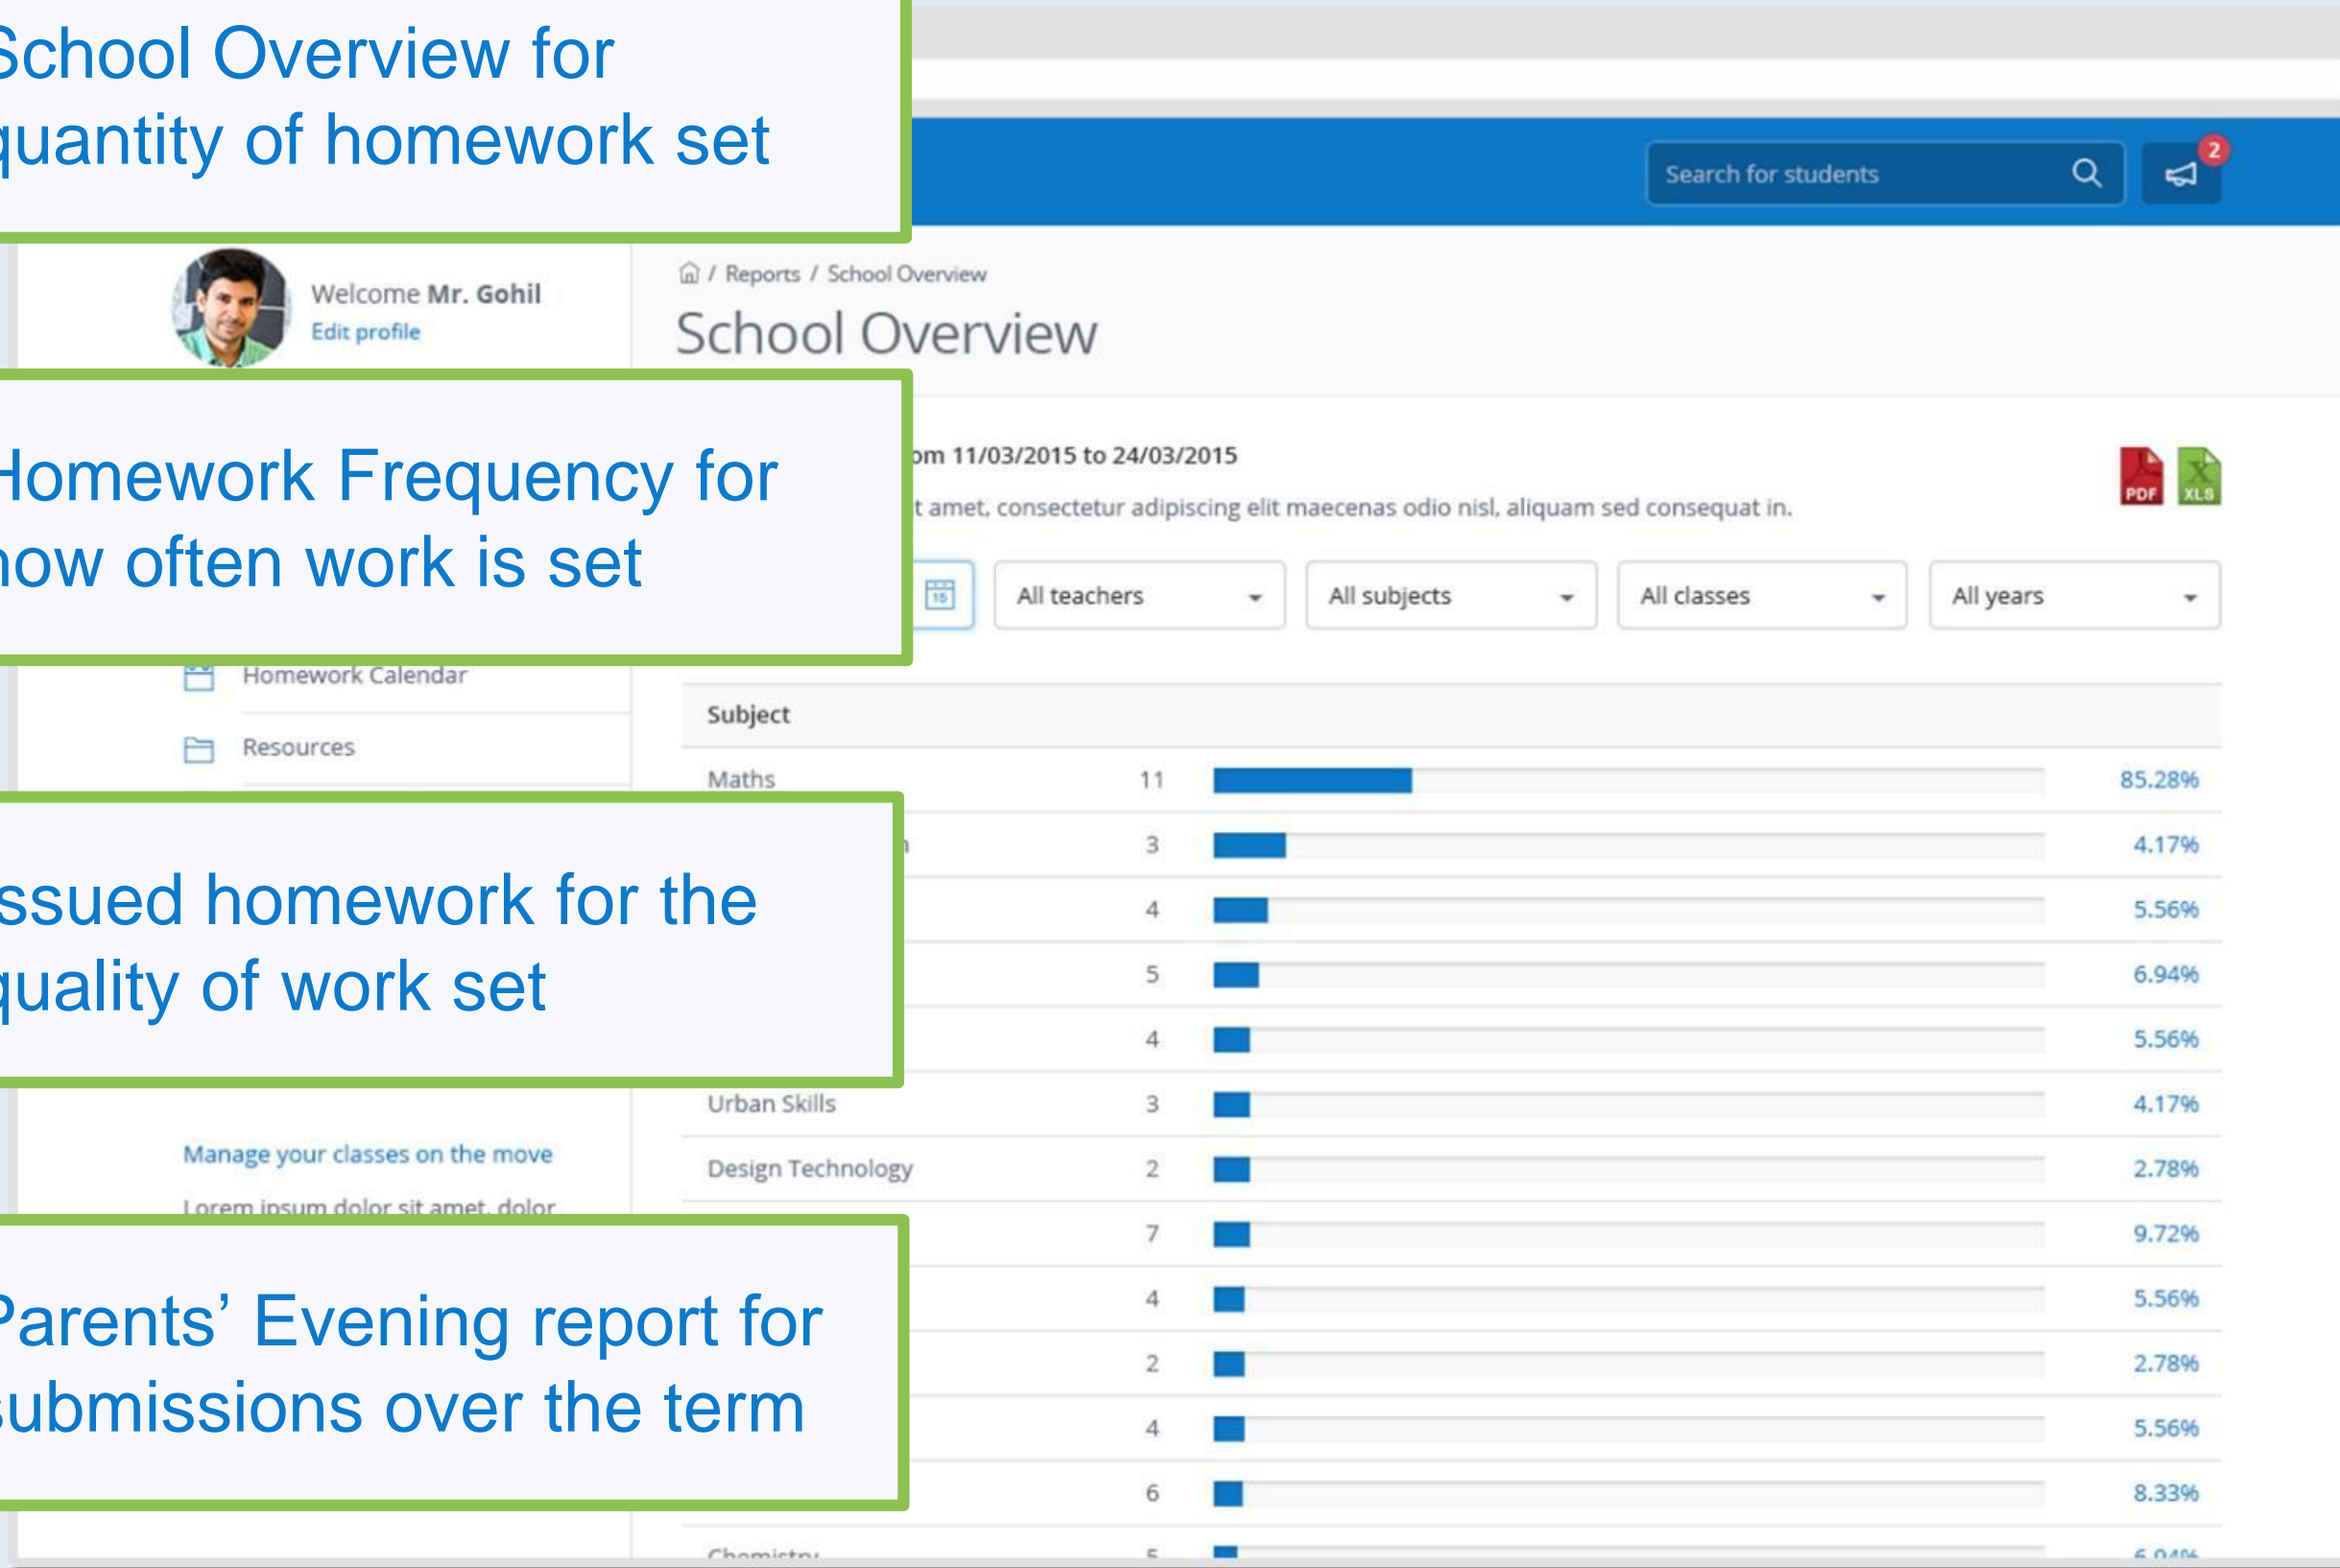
School Overview for quantity of homework set

Search for students

2

Welcome Mr. Gohil
Edit profile

/ Reports / School Overview

School Overview

Homework Frequency for how often work is set

om 11/03/2015 to 24/03/2015

t amet, consectetur adipiscing elit maecenas odio nisl, aliquam sed consequat in.

PDF XLS

All teachers All subjects All classes All years

Homework Calendar

Resources

Subject

| Maths | 11 | 85.28% |
|---|---|---|
| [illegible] | 3 | 4.17% |
| | 4 | 5.56% |
| | 5 | 6.94% |
| | 4 | 5.56% |
| Urban Skills | 3 | 4.17% |
| Design Technology | 2 | 2.78% |
| | 7 | 9.72% |
| | 4 | 5.56% |
| | 2 | 2.78% |
| | 4 | 5.56% |
| | 6 | 8.33% |
| Chemistry | 5 | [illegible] |

Issued homework for the quality of work set

Manage your classes on the move

Lorem ipsum dolor sit amet, dolor

Parents' Evening report for submissions over the term